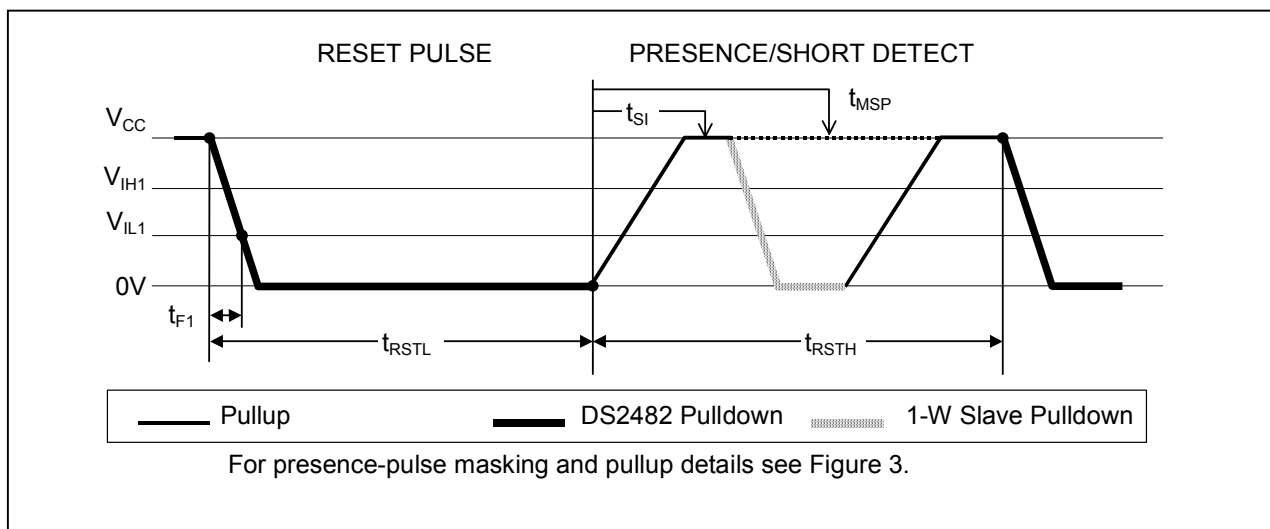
RESET PULSE

PRESENCE/SHORT DETECT

$t_{SI}$

$t_{MSP}$

$V_{CC}$

$V_{IH1}$

$V_{IL1}$

0V

$t_{F1}$

$t_{RSTL}$

$t_{RSTH}$

Pullup

DS2482 Pulldown

1-W Slave Pulldown

For presence-pulse masking and pullup details see Figure 3.